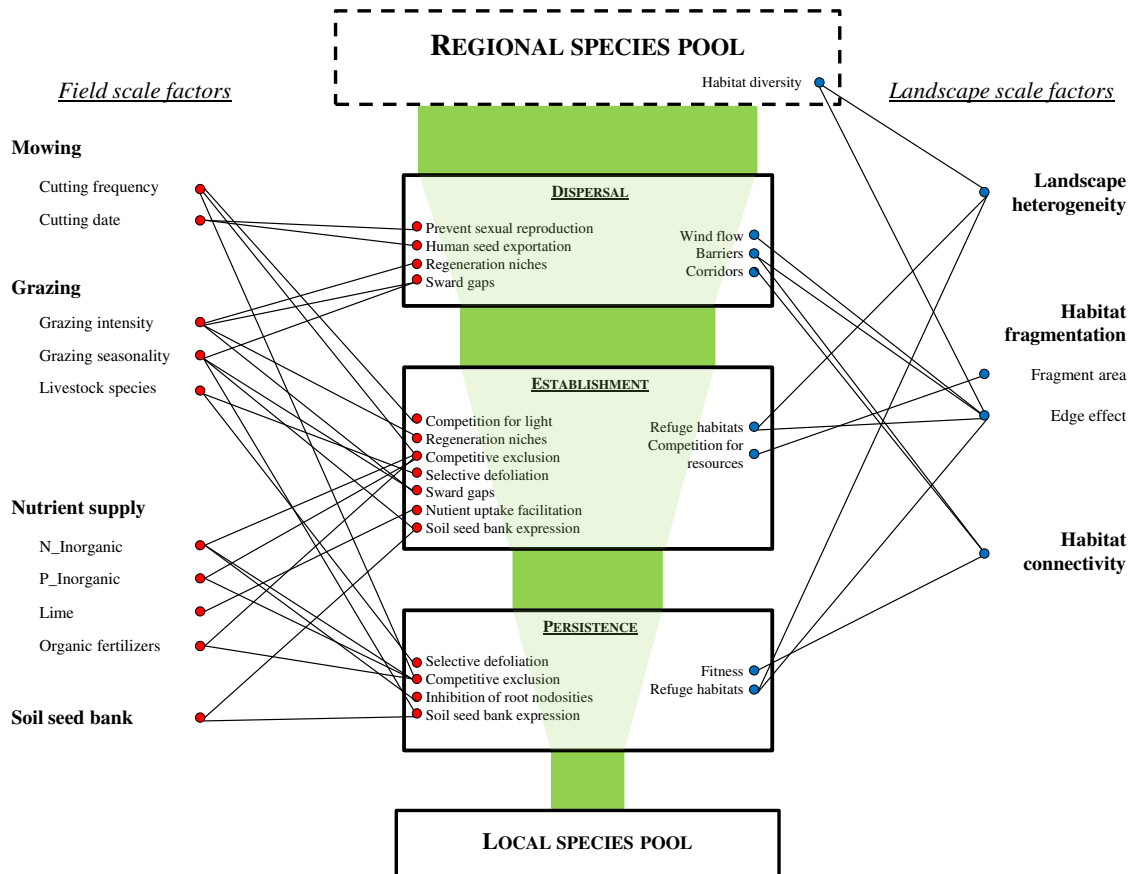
REGIONAL SPECIES POOL

Habitat diversity

Field scale factors

Landscape scale factors

Mowing

Cutting frequency

Cutting date

Grazing

Grazing intensity

Grazing seasonality

Livestock species

Nutrient supply

N_Inorganic

P_Inorganic

Lime

Organic fertilizers

Soil seed bank

DISPERSAL

Prevent sexual reproduction
Human seed exportation
Regeneration niches
Sward gaps

Wind flow
Barriers
Corridors

ESTABLISHMENT

Competition for light
Regeneration niches
Competitive exclusion
Selective defoliation
Sward gaps
Nutrient uptake facilitation
Soil seed bank expression

Refuge habitats
Competition for resources

PERSISTENCE

Selective defoliation
Competitive exclusion
Inhibition of root nodosities
Soil seed bank expression

Fitness
Refuge habitats

Landscape heterogeneity

Habitat fragmentation

Fragment area

Edge effect

Habitat connectivity

LOCAL SPECIES POOL